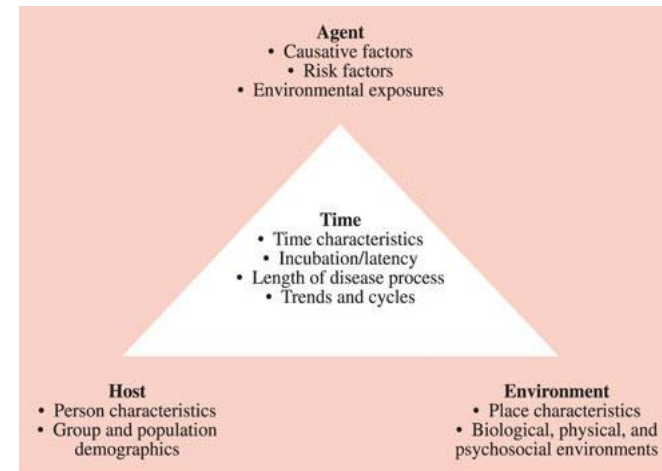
Agent
• Causative factors
• Risk factors
• Environmental exposures

Time
• Time characteristics
• Incubation/latency
• Length of disease process
• Trends and cycles

Host
• Person characteristics
• Group and population demographics

Environment
• Place characteristics
• Biological, physical, and psychosocial environments